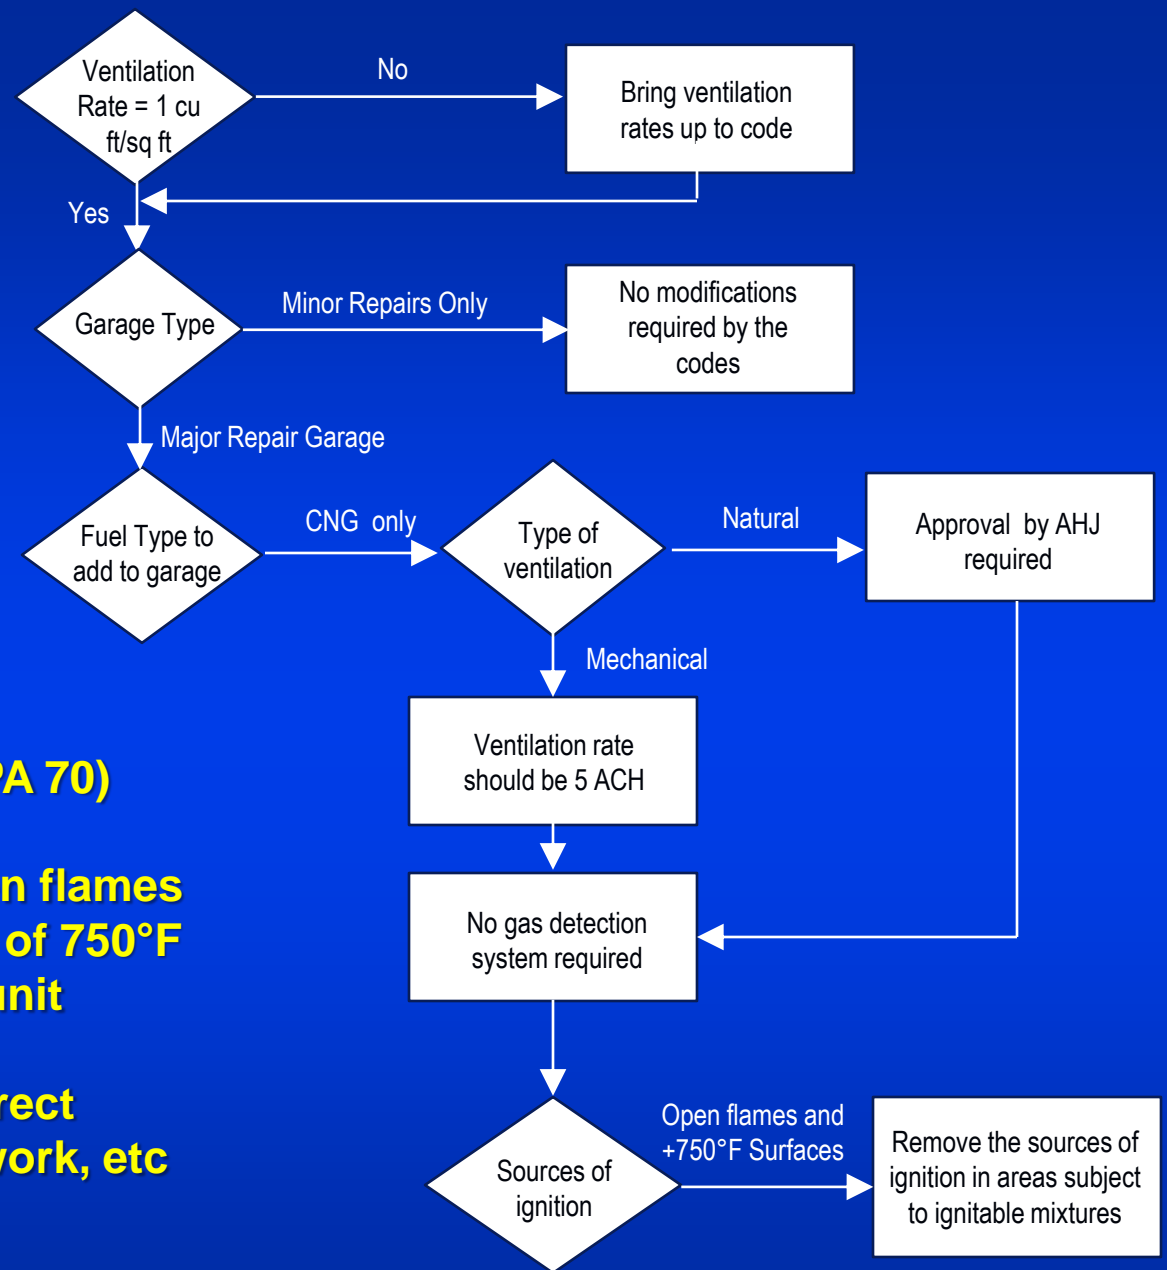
Ventilation Rate = 1 cu ft/sq ft

No

Bring ventilation rates up to code

Yes

Garage Type

Minor Repairs Only

No modifications required by the codes

Major Repair Garage

Fuel Type to add to garage

CNG only

Type of ventilation

Natural

Approval by AHJ required

Mechanical

Ventilation rate should be 5 ACH

No gas detection system required

Sources of ignition

Open flames and +750°F Surfaces

Remove the sources of ignition in areas subject to ignitable mixtures

PA 70)

n flames
of 750°F
unit

rect
work, etc